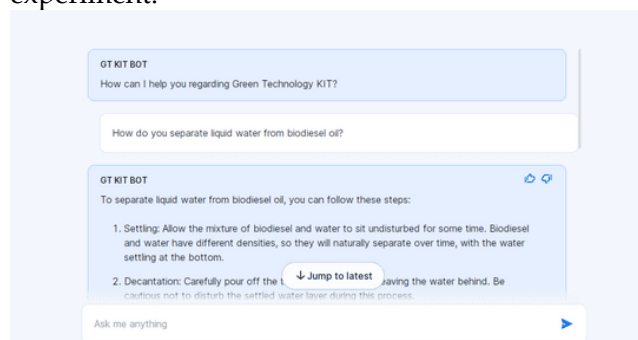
experiment.

GT KIT BOT
How can I help you regarding Green Technology KIT?

How do you separate liquid water from biodiesel oil?

GT KIT BOT
To separate liquid water from biodiesel oil, you can follow these steps:

1. Settling: Allow the mixture of biodiesel and water to sit undisturbed for some time. Biodiesel and water have different densities, so they will naturally separate over time, with the water settling at the bottom.

2. Decantation: Carefully pour off the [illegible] ↓ Jump to latest leaving the water behind. Be cautious not to disturb the settled water layer during this process.

Ask me anything